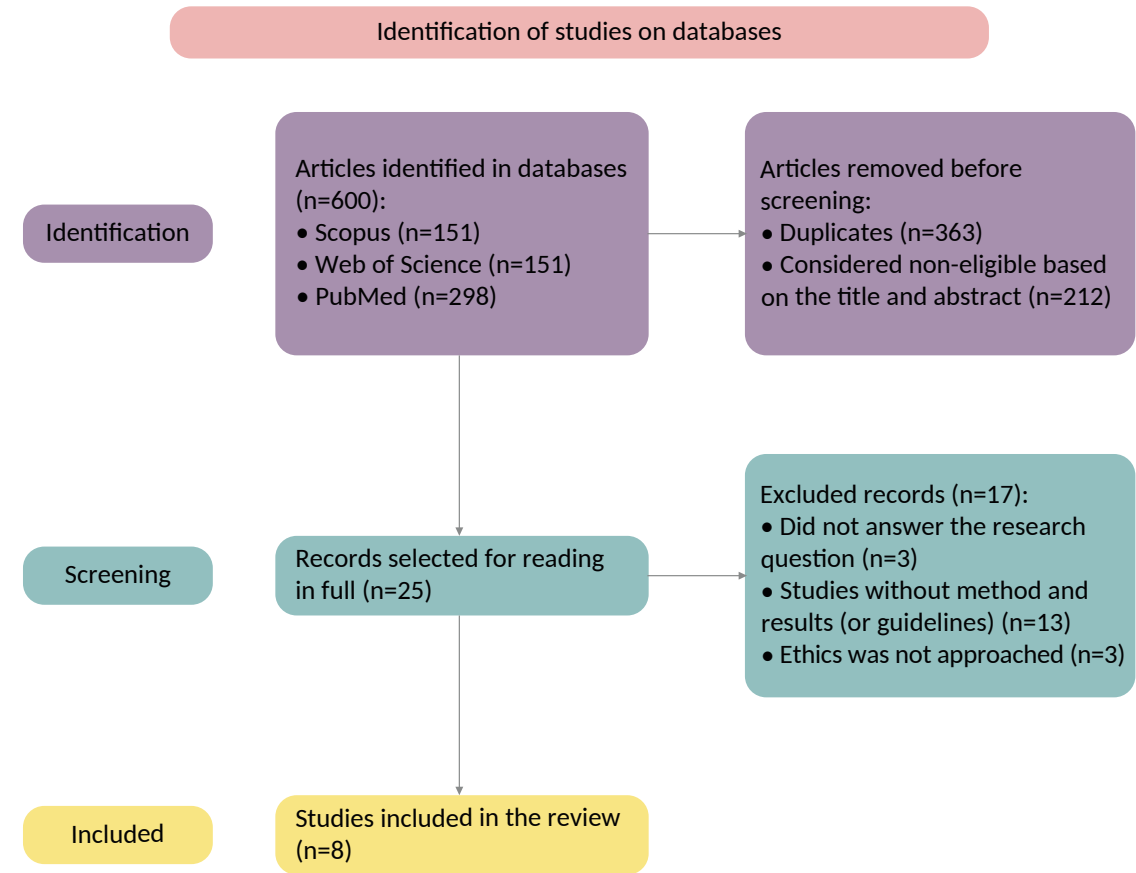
Identification of studies on databases

Identification

Articles identified in databases (n=600):
• Scopus (n=151)
• Web of Science (n=151)
• PubMed (n=298)

Articles removed before screening:
• Duplicates (n=363)
• Considered non-eligible based on the title and abstract (n=212)

Screening

Records selected for reading in full (n=25)

Excluded records (n=17):
• Did not answer the research question (n=3)
• Studies without method and results (or guidelines) (n=13)
• Ethics was not approached (n=3)

Included

Studies included in the review (n=8)